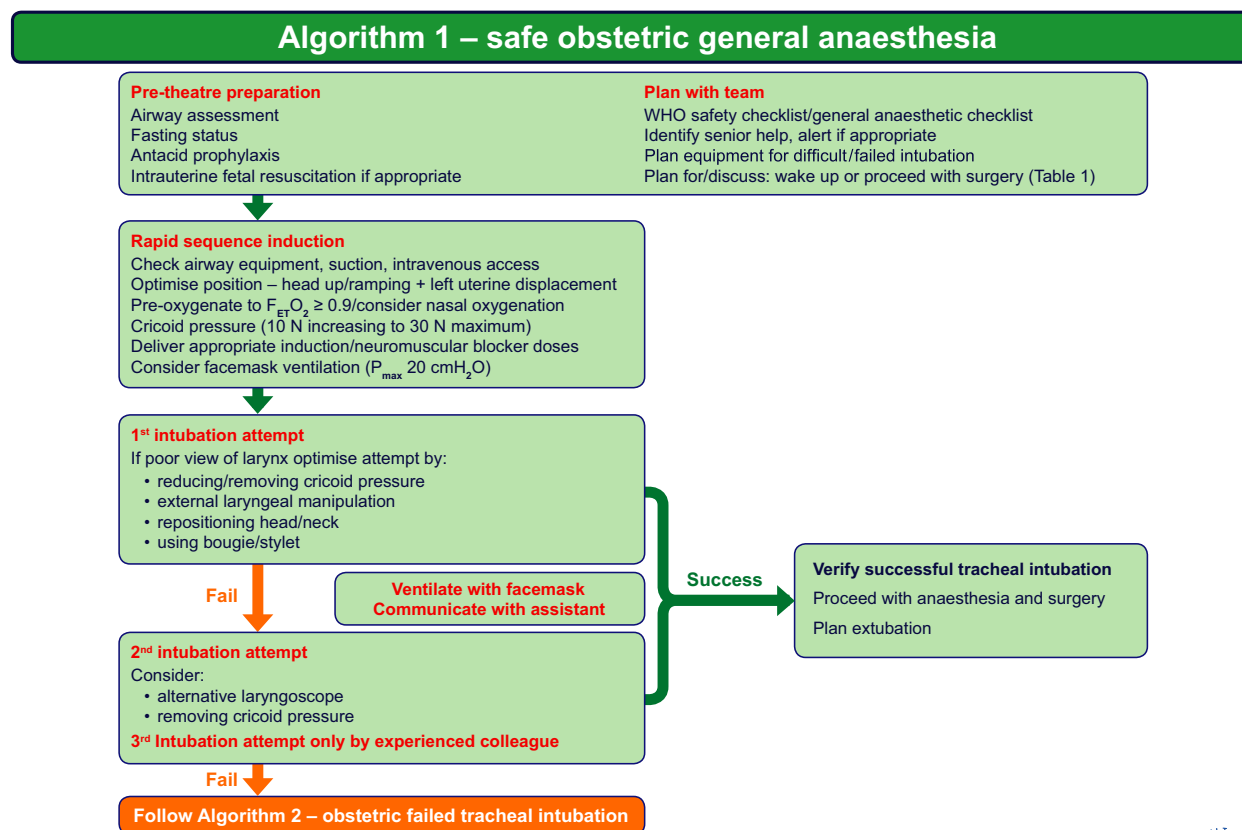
Algorithm 1 – safe obstetric general anaesthesia

Pre-theatre preparation
Airway assessment
Fasting status
Antacid prophylaxis
Intrauterine fetal resuscitation if appropriate

Plan with team
WHO safety checklist/general anaesthetic checklist
Identify senior help, alert if appropriate
Plan equipment for difficult/failed intubation
Plan for/discuss: wake up or proceed with surgery (Table 1)

Rapid sequence induction
Check airway equipment, suction, intravenous access
Optimise position – head up/ramping + left uterine displacement
Pre-oxygenate to $F_{ET}O_2 \geq 0.9$/consider nasal oxygenation
Cricoid pressure (10 N increasing to 30 N maximum)
Deliver appropriate induction/neuromuscular blocker doses
Consider facemask ventilation ($P_{max}$ 20 $cmH_2O$)

1st intubation attempt
If poor view of larynx optimise attempt by:
• reducing/removing cricoid pressure
• external laryngeal manipulation
• repositioning head/neck
• using bougie/stylet

Fail

Ventilate with facemask
Communicate with assistant

Success

Verify successful tracheal intubation
Proceed with anaesthesia and surgery
Plan extubation

2nd intubation attempt
Consider:
• alternative laryngoscope
• removing cricoid pressure
3rd Intubation attempt only by experienced colleague

Fail

Follow Algorithm 2 – obstetric failed tracheal intubation